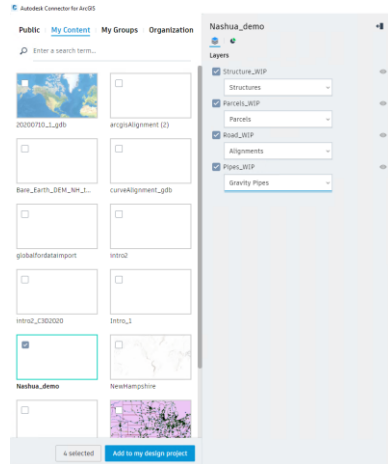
Autodesk Connector for ArcGIS

Public My Content My Groups Organization

Enter a search term...

20200710_1_gdb

arcgisAlignment (2)

Bare_Earth_DEM_NH_t...

curveAlignment_gdb

globalfordataimport

Intro2

Intro2_C3D2020

Intro_1

Nashua_demo

NewHampshire

4 selected

Add to my design project

Nashua_demo

Layers

Structure_WIP

Structures

Parcels_WIP

Parcels

Road_WIP

Alignments

Pipes_WIP

Gravity Pipes